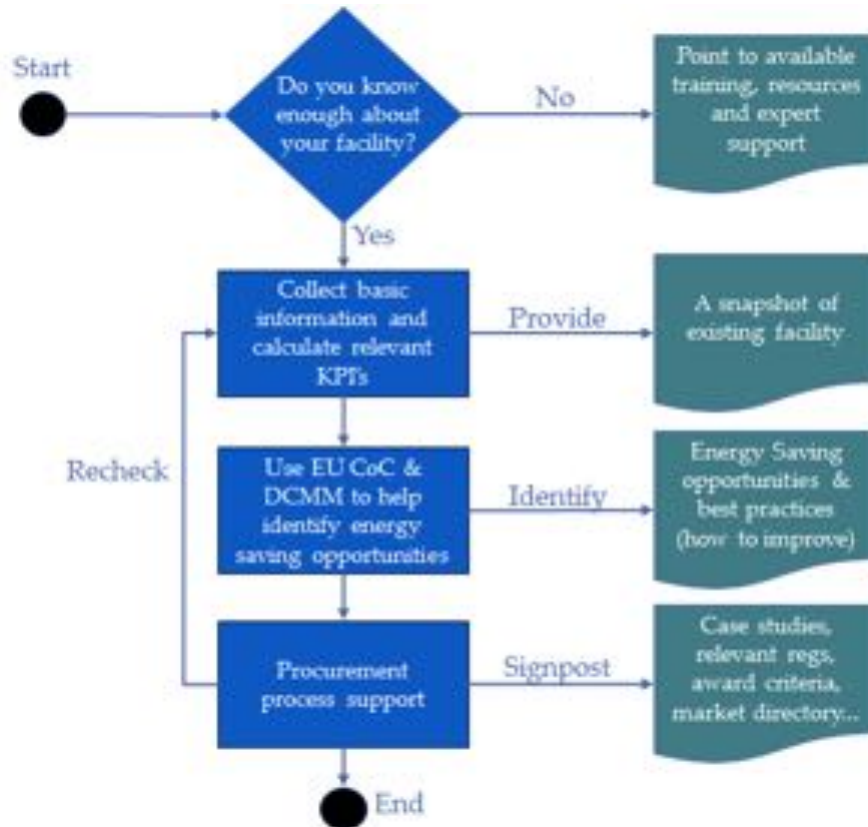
Start

Do you know enough about your facility?

No

Point to available training, resources and expert support

Yes

Collect basic information and calculate relevant KPI's

Provide

A snapshot of existing facility

Recheck

Use EU CoC & DCMM to help identify energy saving opportunities

Identify

Energy Saving opportunities & best practices (how to improve)

Procurement process support

Signpost

Case studies, relevant regs, award criteria, market directory...

End